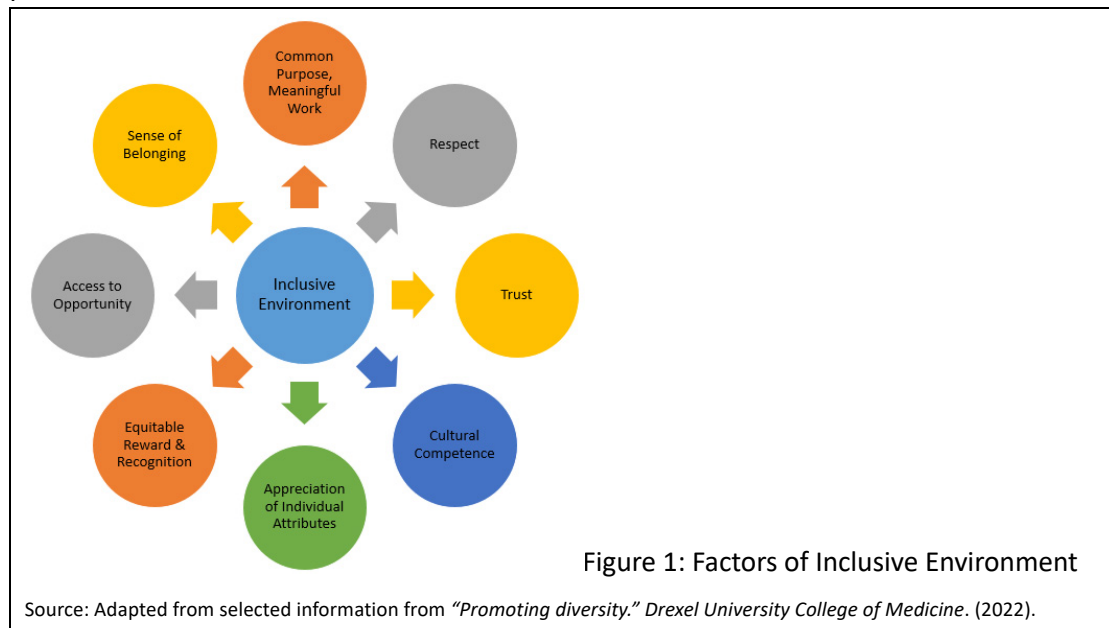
Common Purpose, Meaningful Work

Sense of Belonging

Respect

Access to Opportunity

Inclusive Environment

Trust

Equitable Reward & Recognition

Cultural Competence

Appreciation of Individual Attributes

Figure 1: Factors of Inclusive Environment

Source: Adapted from selected information from *"Promoting diversity." Drexel University College of Medicine*. (2022).